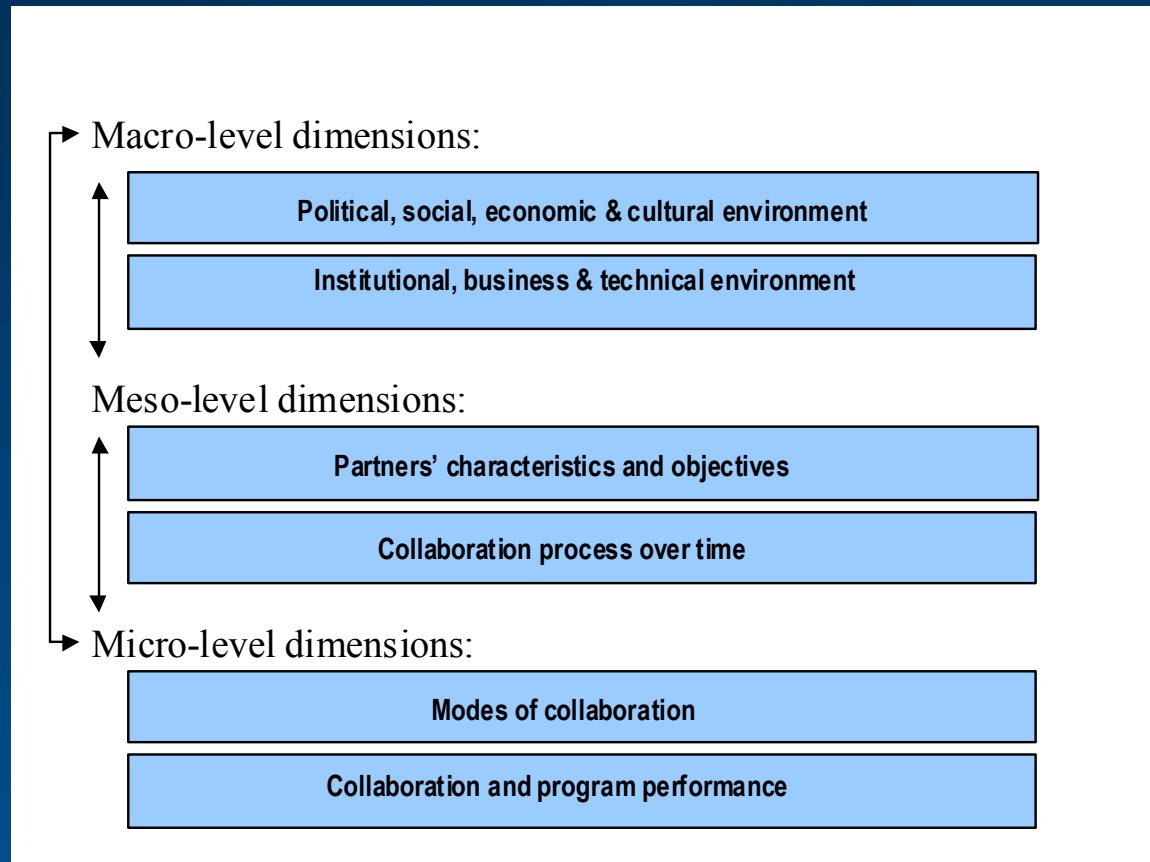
Macro-level dimensions:

Political, social, economic & cultural environment

Institutional, business & technical environment

Meso-level dimensions:

Partners' characteristics and objectives

Collaboration process over time

Micro-level dimensions:

Modes of collaboration

Collaboration and program performance